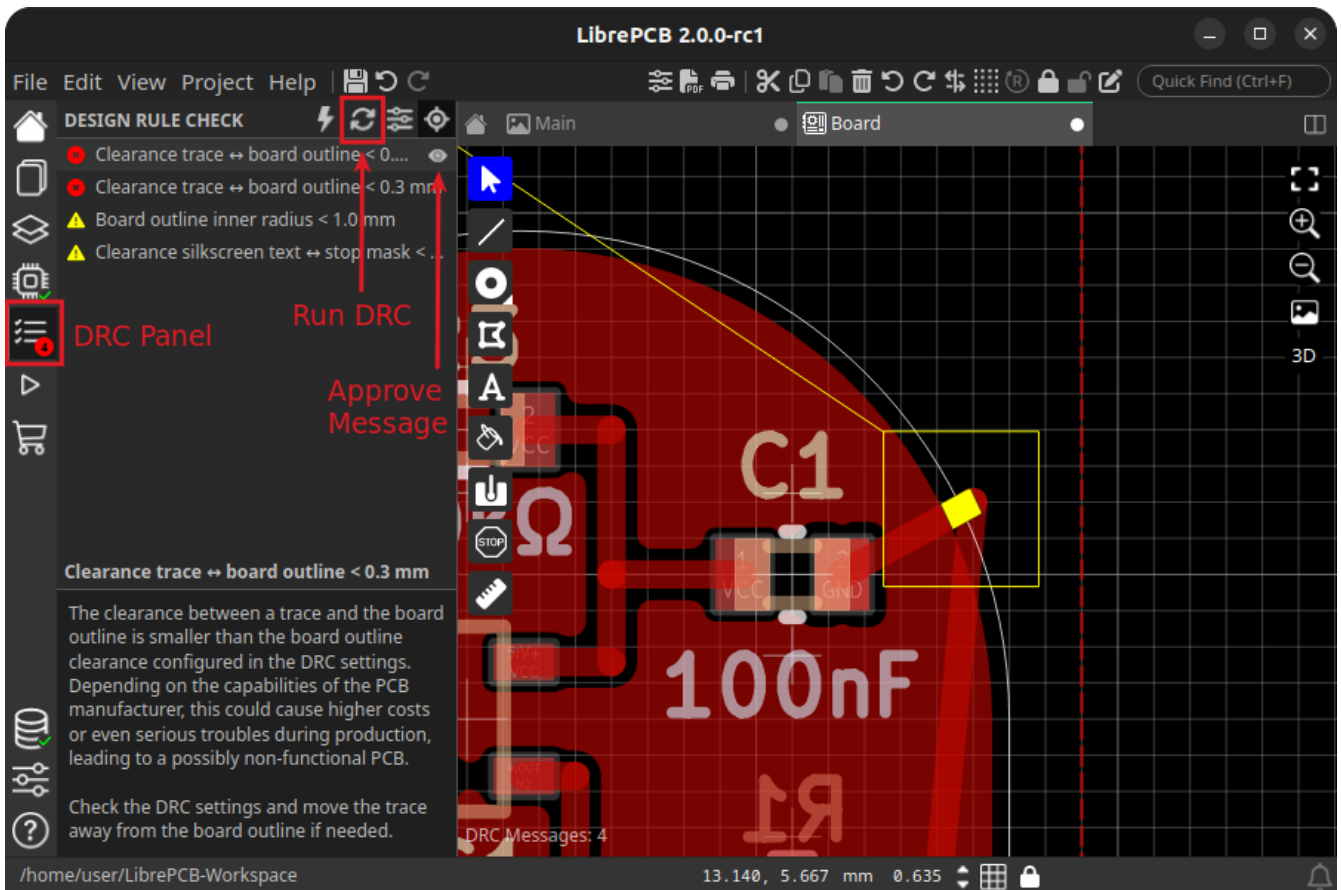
LibrePCB 2.0.0-rc1

File Edit View Project Help

Quick Find (Ctrl+F)

DESIGN RULE CHECK

Main

Board

Clearance trace ↔ board outline < 0....

Clearance trace ↔ board outline < 0.3 mm

Board outline inner radius < 1.0 mm

Clearance silkscreen text ↔ stop mask < ...

Run DRC

DRC Panel

4

Approve Message

3D

C1

100nF

VCC

GND

R1

Clearance trace ↔ board outline < 0.3 mm

The clearance between a trace and the board outline is smaller than the board outline clearance configured in the DRC settings. Depending on the capabilities of the PCB manufacturer, this could cause higher costs or even serious troubles during production, leading to a possibly non-functional PCB.

Check the DRC settings and move the trace away from the board outline if needed.

DRC Messages: 4

/home/user/LibrePCB-Workspace

13.140, 5.667 mm 0.635